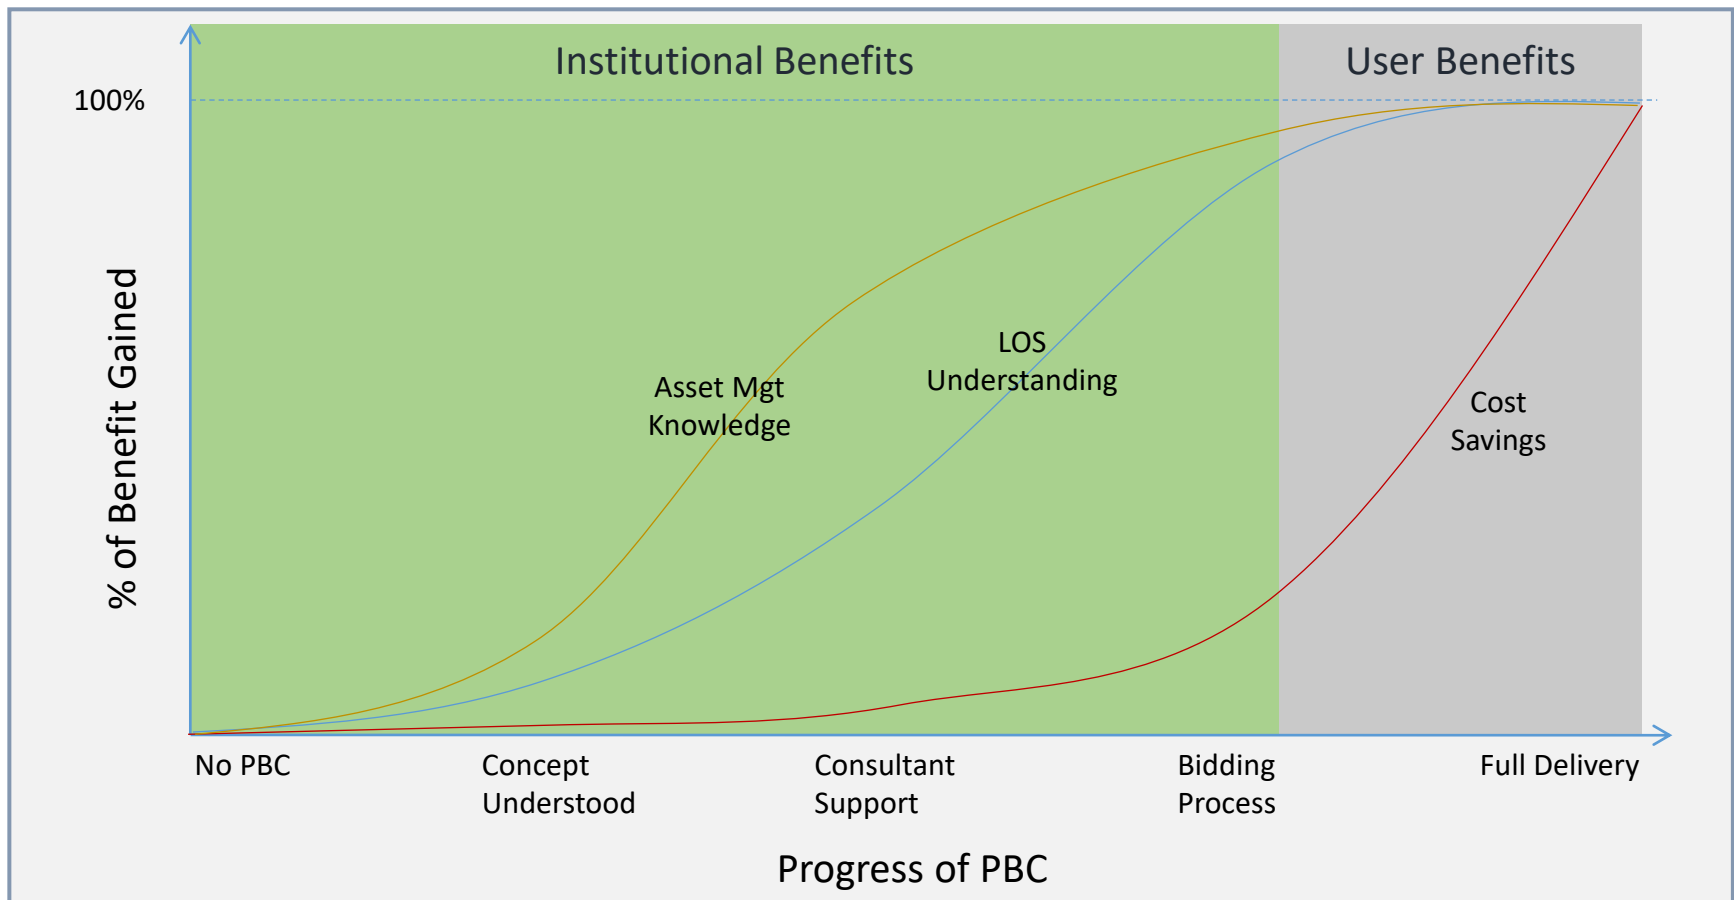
Institutional Benefits

User Benefits

100%

% of Benefit Gained

Asset Mgt Knowledge

LOS Understanding

Cost Savings

No PBC

Concept Understood

Consultant Support

Bidding Process

Full Delivery

Progress of PBC